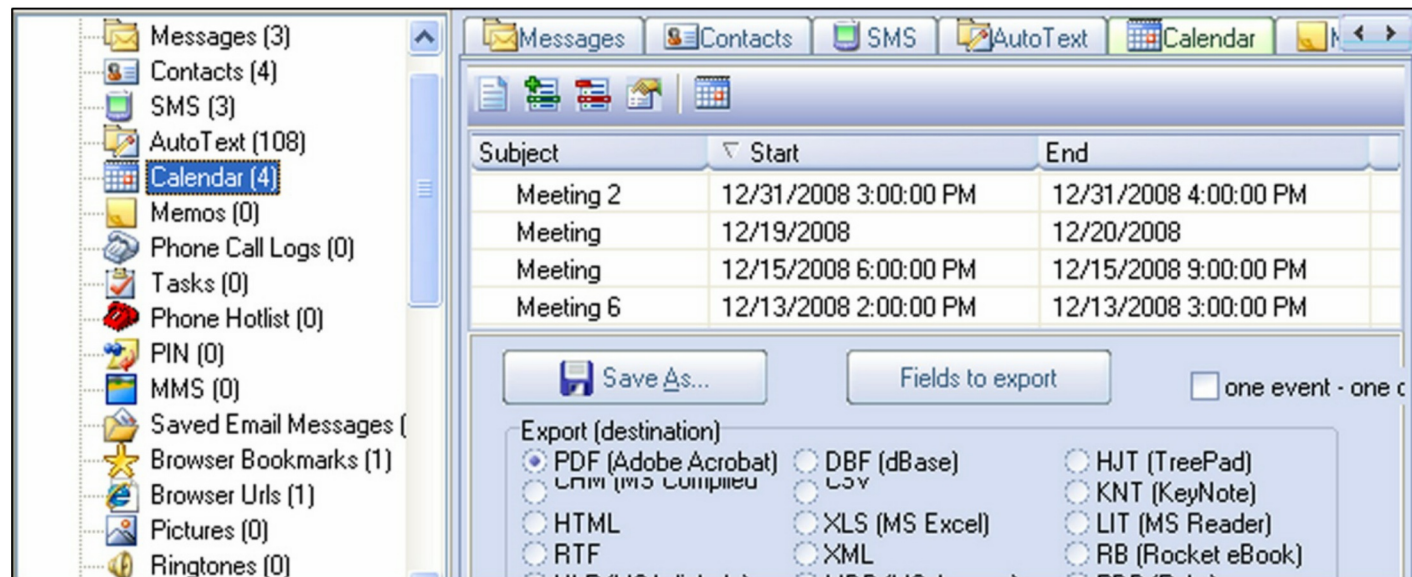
Messages (3)
Contacts (4)
SMS (3)
AutoText (108)
Calendar (4)
Memos (0)
Phone Call Logs (0)
Tasks (0)
Phone Hotlist (0)
PIN (0)
MMS (0)
Saved Email Messages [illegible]
Browser Bookmarks (1)
Browser Urls (1)
Pictures (0)
Ringtones (0)

Messages | Contacts | SMS | AutoText | Calendar | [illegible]

| Subject | Start | End |
|---|---|---|
| Meeting 2 | 12/31/2008 3:00:00 PM | 12/31/2008 4:00:00 PM |
| Meeting | 12/19/2008 | 12/20/2008 |
| Meeting | 12/15/2008 6:00:00 PM | 12/15/2008 9:00:00 PM |
| Meeting 6 | 12/13/2008 2:00:00 PM | 12/13/2008 3:00:00 PM |

Save As...
Fields to export
one event - one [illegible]

Export (destination)
PDF (Adobe Acrobat)
DBF (dBase)
HJT (TreePad)
CHM (MS Compiled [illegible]
CSV
KNT (KeyNote)
HTML
XLS (MS Excel)
LIT (MS Reader)
RTF
XML
RB (Rocket eBook)
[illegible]